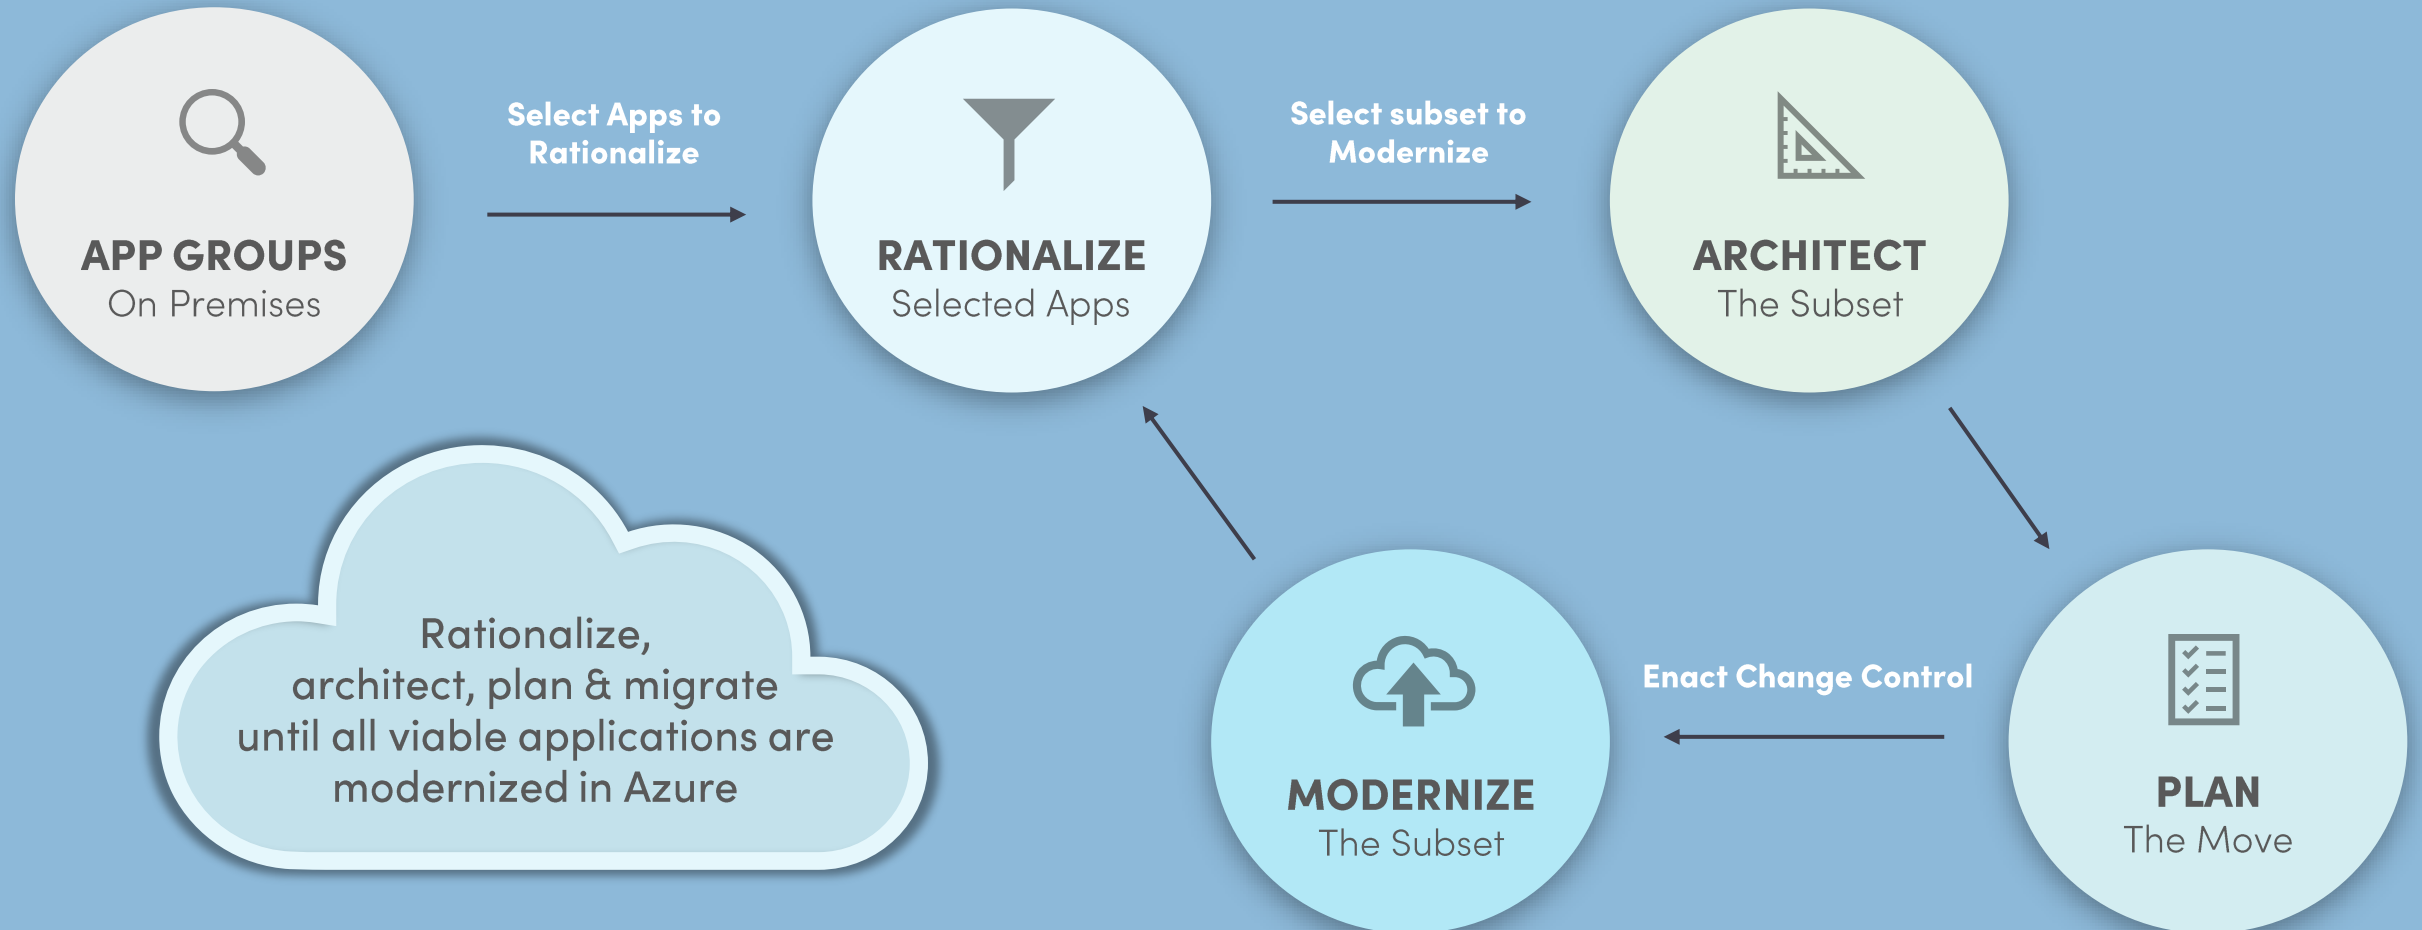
APP GROUPS
On Premises

Select Apps to Rationalize

RATIONALIZE
Selected Apps

Select subset to Modernize

ARCHITECT
The Subset

Rationalize, architect, plan & migrate until all viable applications are modernized in Azure

MODERNIZE
The Subset

Enact Change Control

PLAN
The Move